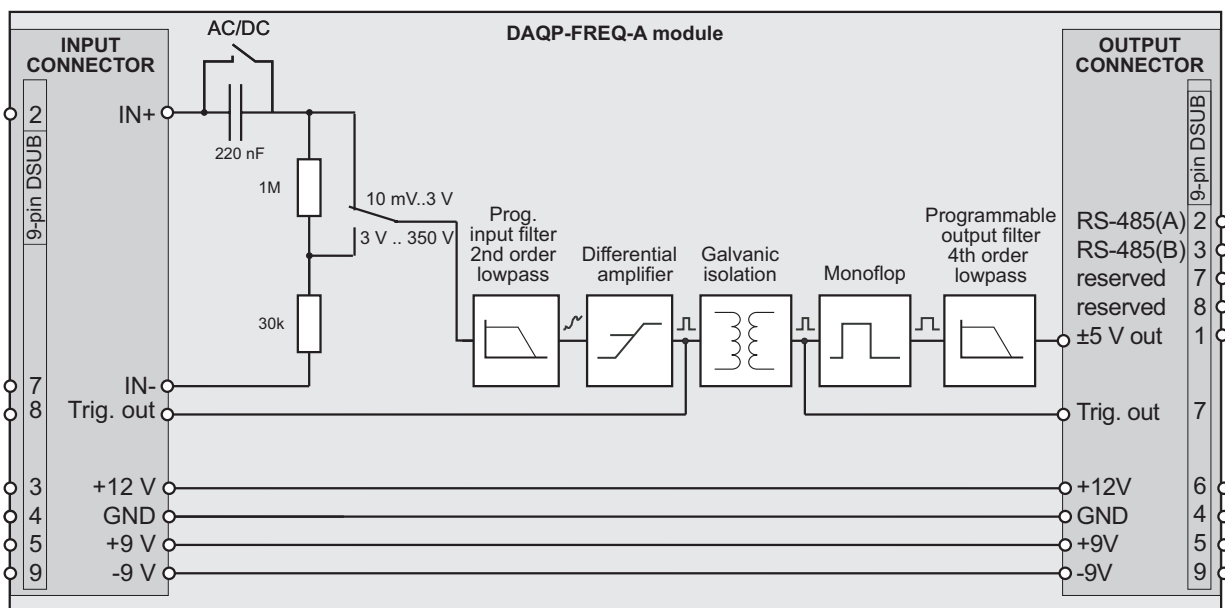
AC/DC

DAQP-FREQ-A module

INPUT CONNECTOR

9-pin DSUB

2 IN+

220 nF

1M

10 mV..3 V

3 V .. 350 V

30k

7 IN-

8 Trig. out

3 +12 V

4 GND

5 +9 V

9 -9 V

Prog. input filter 2nd order lowpass

Differential amplifier

Galvanic isolation

Monoflop

Programmable output filter 4th order lowpass

OUTPUT CONNECTOR

9-pin DSUB

RS-485(A) 2

RS-485(B) 3

reserved 7

reserved 8

±5 V out 1

Trig. out 7

+12V 6

GND 4

+9V 5

-9V 9